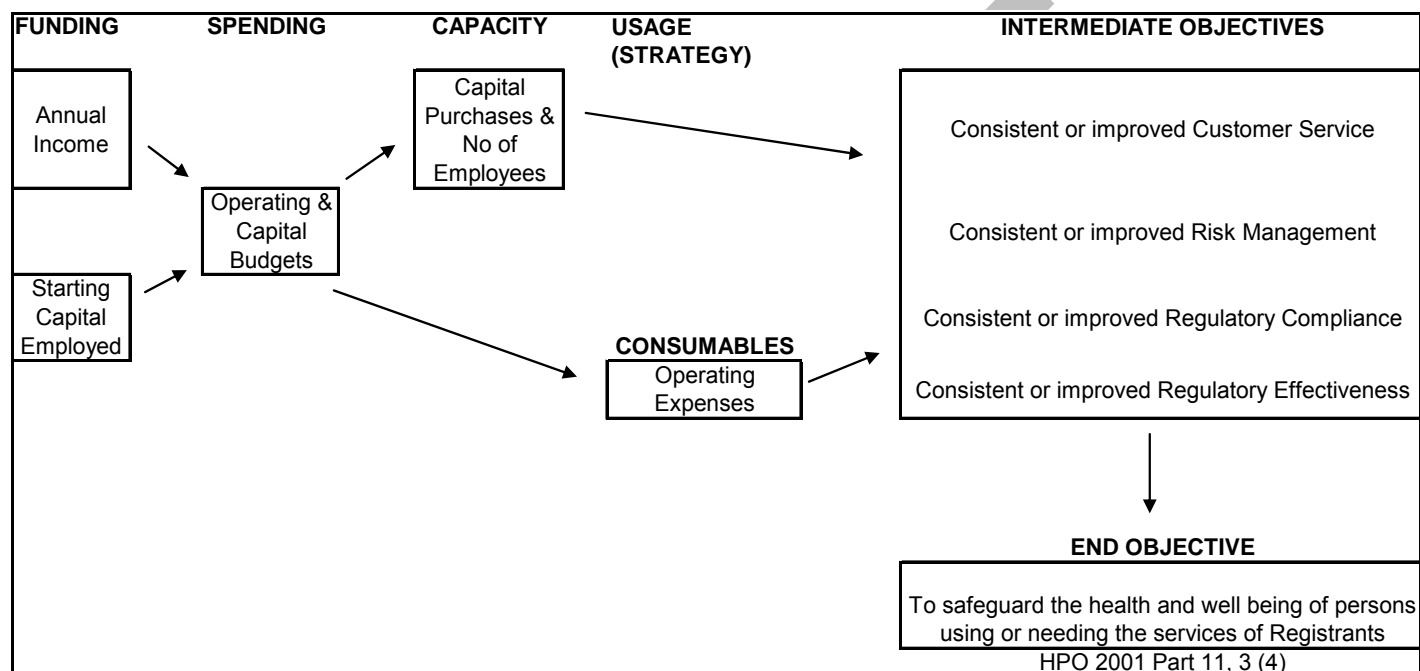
FUNDING SPENDING CAPACITY USAGE (STRATEGY) INTERMEDIATE OBJECTIVES

Annual Income

Starting Capital Employed

Operating & Capital Budgets

Capital Purchases & No of Employees

CONSUMABLES
Operating Expenses

Consistent or improved Customer Service

Consistent or improved Risk Management

Consistent or improved Regulatory Compliance

Consistent or improved Regulatory Effectiveness

END OBJECTIVE

To safeguard the health and well being of persons using or needing the services of Registrants

HPO 2001 Part 11, 3 (4)